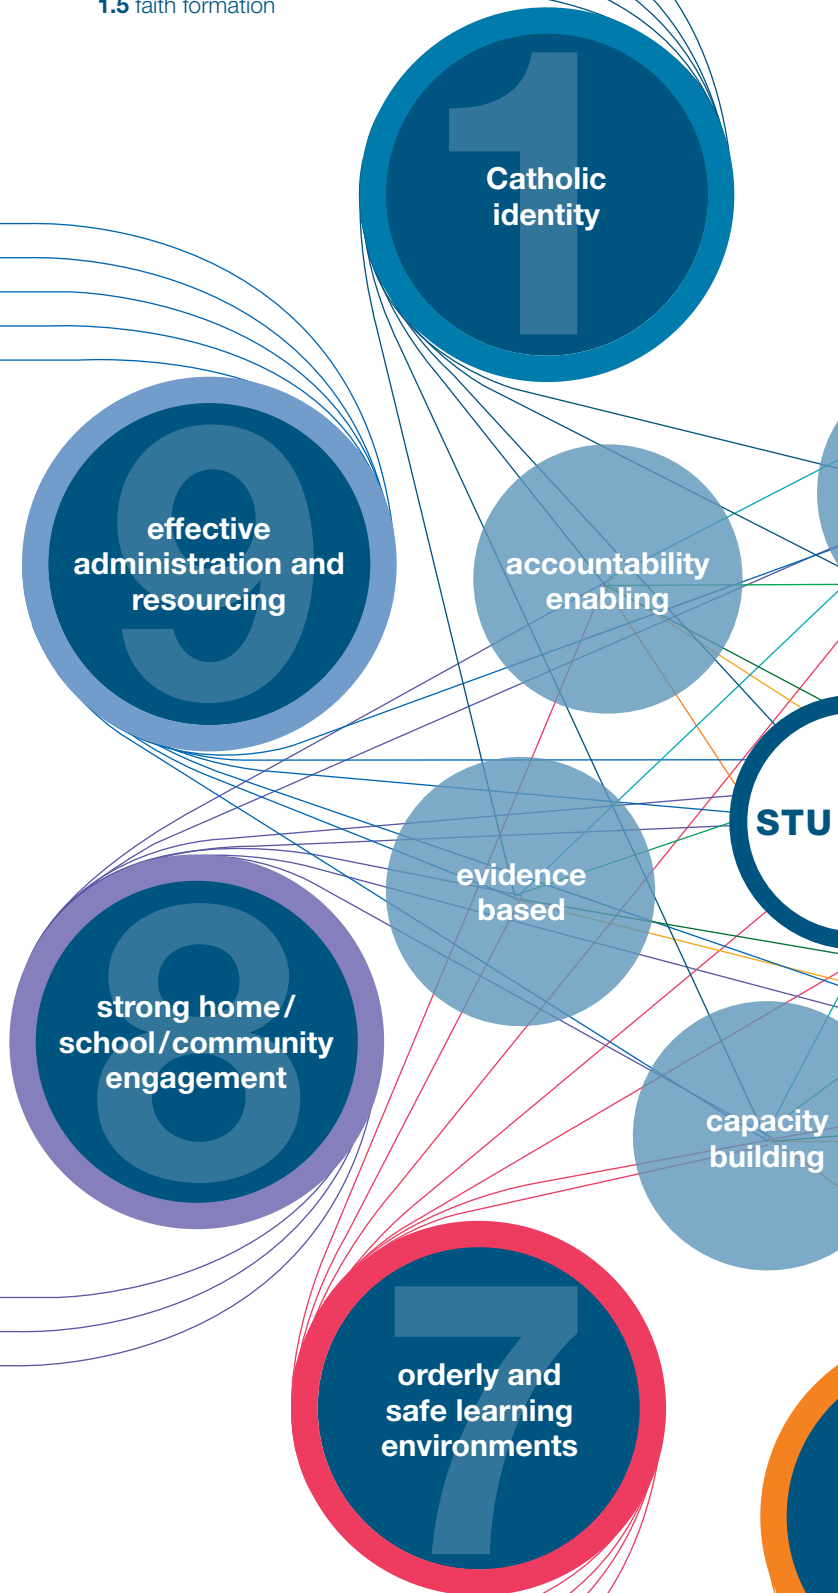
1.5 faith formation

1

Catholic identity

9

effective administration and resourcing

accountability enabling

STU

evidence based

8

strong home/school/community engagement

capacity building

7

orderly and safe learning environments